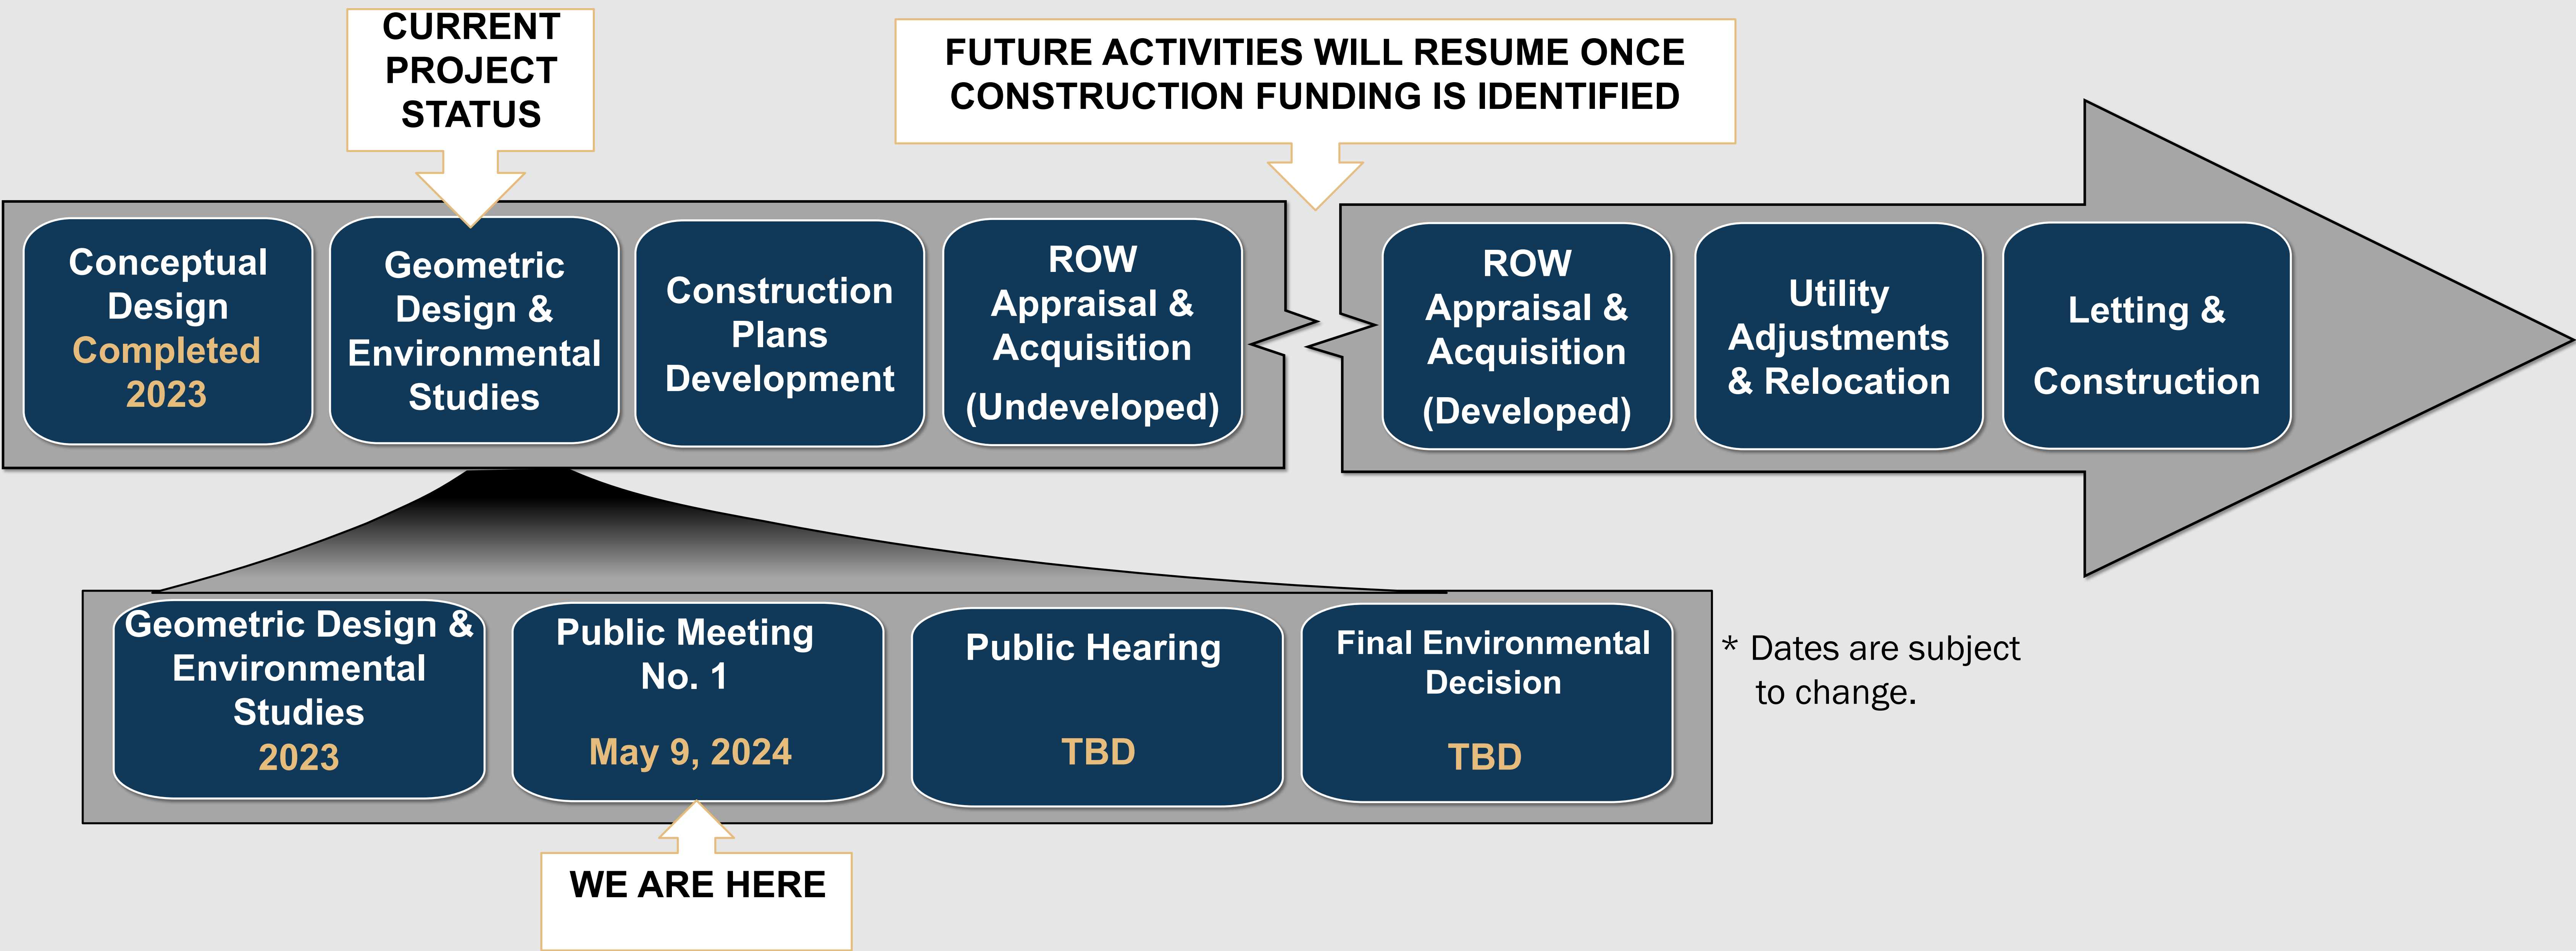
CURRENT PROJECT STATUS

FUTURE ACTIVITIES WILL RESUME ONCE CONSTRUCTION FUNDING IS IDENTIFIED

Conceptual Design Completed 2023

Geometric Design & Environmental Studies

Construction Plans Development

ROW Appraisal & Acquisition (Undeveloped)

ROW Appraisal & Acquisition (Developed)

Utility Adjustments & Relocation

Letting & Construction

Geometric Design & Environmental Studies 2023

Public Meeting No. 1 May 9, 2024

Public Hearing TBD

Final Environmental Decision TBD

* Dates are subject to change.

WE ARE HERE